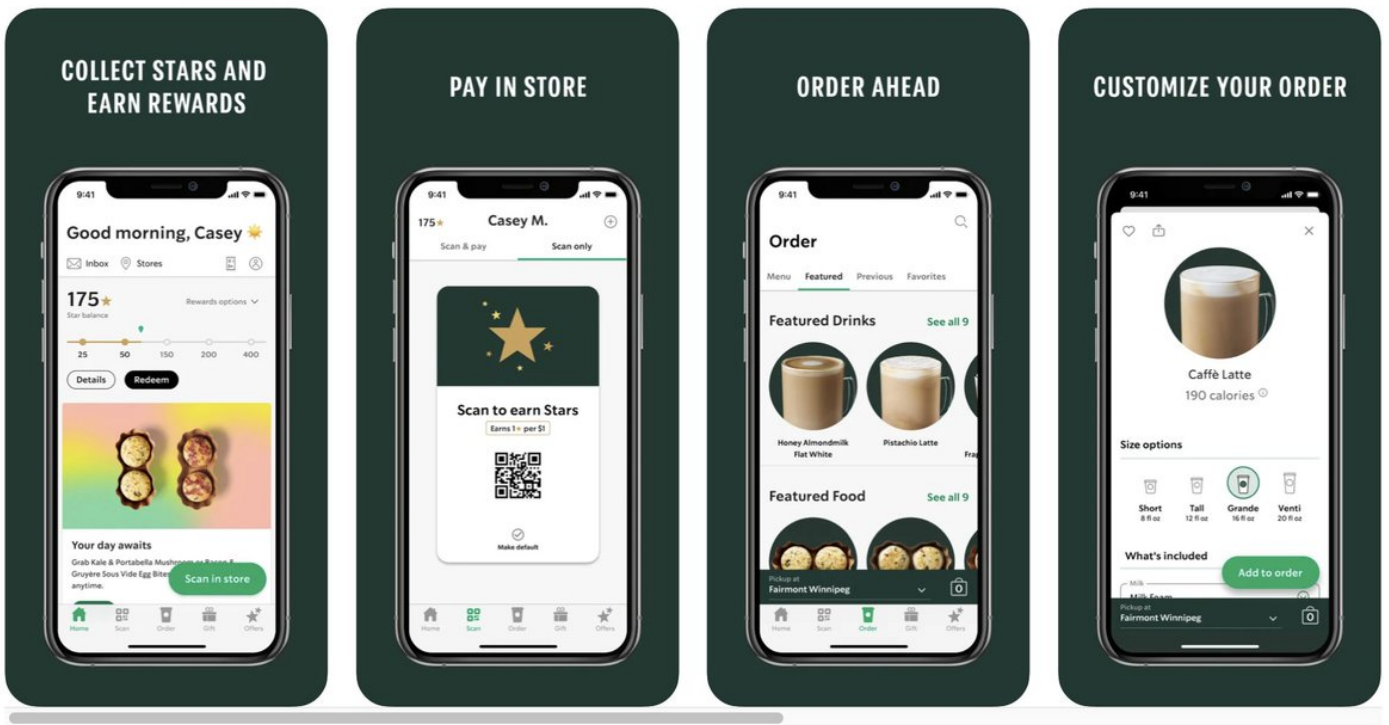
COLLECT STARS AND EARN REWARDS

9:41

Good morning, Casey

Inbox Stores

175★
Star balance

Rewards options

25 50 150 200 400

Details Redeem

Your day awaits

Grab Kale & Portabella Mushroom or Bacon & Gruyère Sous Vide Egg Bites anytime.

Scan in store

Home Scan Order Gift Offers

PAY IN STORE

9:41

175★ Casey M.

Scan & pay Scan only

Scan to earn Stars

Earns 1★ per $1

Make default

Home Scan Order Gift Offers

ORDER AHEAD

9:41

Order

Menu Featured Previous Favorites

Featured Drinks See all 9

Honey Almondmilk Flat White

Pistachio Latte

Fra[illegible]

Featured Food See all 9

Pickup at
Fairmont Winnipeg

0

Home Scan Order Gift Offers

CUSTOMIZE YOUR ORDER

9:41

Caffè Latte

190 calories

Size options

Short 8 fl oz

Tall 12 fl oz

Grande 16 fl oz

Venti 20 fl oz

What's included

Milk

Milk Foam

Add to order

Pickup at
Fairmont Winnipeg

0